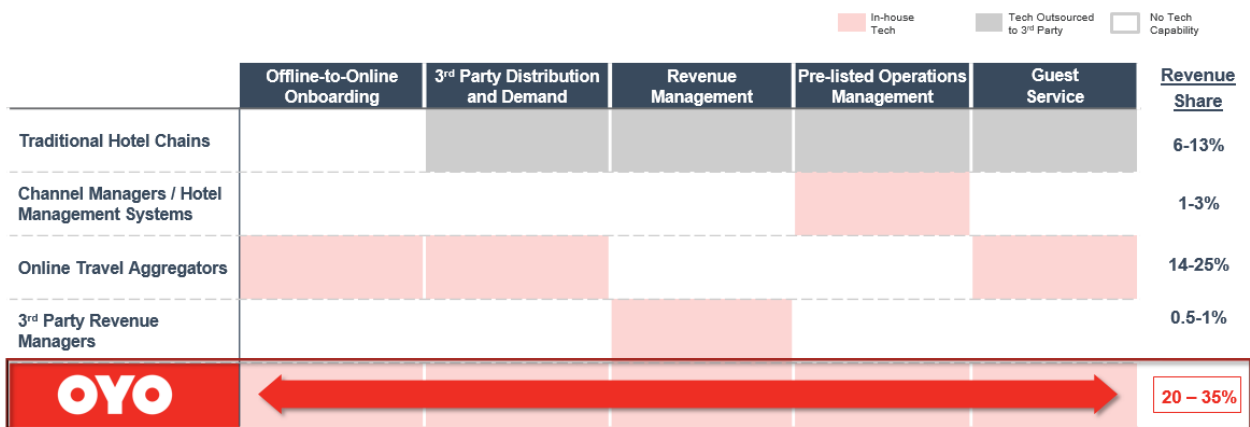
In-house Tech | Tech Outsourced to 3rd Party | No Tech Capability

| | Offline-to-Online Onboarding | 3rd Party Distribution and Demand | Revenue Management | Pre-listed Operations Management | Guest Service | Revenue Share |
|---|---|---|---|---|---|---|
| Traditional Hotel Chains | | | | | | 6-13% |
| Channel Managers / Hotel Management Systems | | | | | | 1-3% |
| Online Travel Aggregators | | | | | | 14-25% |
| 3rd Party Revenue Managers | | | | | | 0.5-1% |
| OYO | | | | | | 20 – 35% |